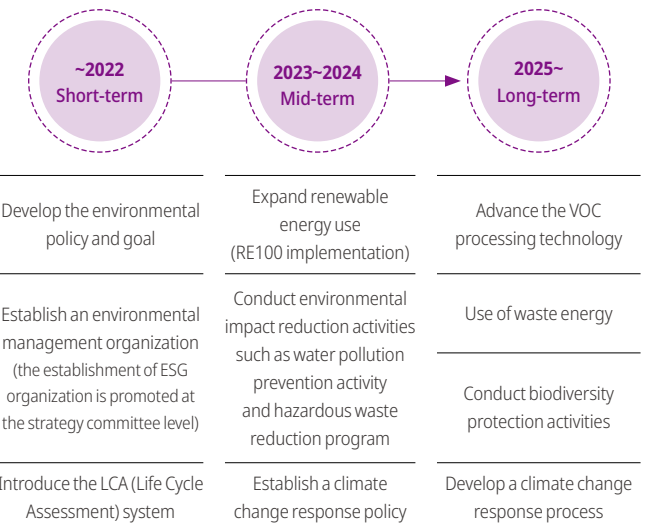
~2022
Short-term

2023~2024
Mid-term

2025~
Long-term

Develop the environmental policy and goal

Establish an environmental management organization (the establishment of ESG organization is promoted at the strategy committee level)

Introduce the LCA (Life Cycle Assessment) system

Expand renewable energy use (RE100 implementation)

Conduct environmental impact reduction activities such as water pollution prevention activity and hazardous waste reduction program

Establish a climate change response policy

Advance the VOC processing technology

Use of waste energy

Conduct biodiversity protection activities

Develop a climate change response process